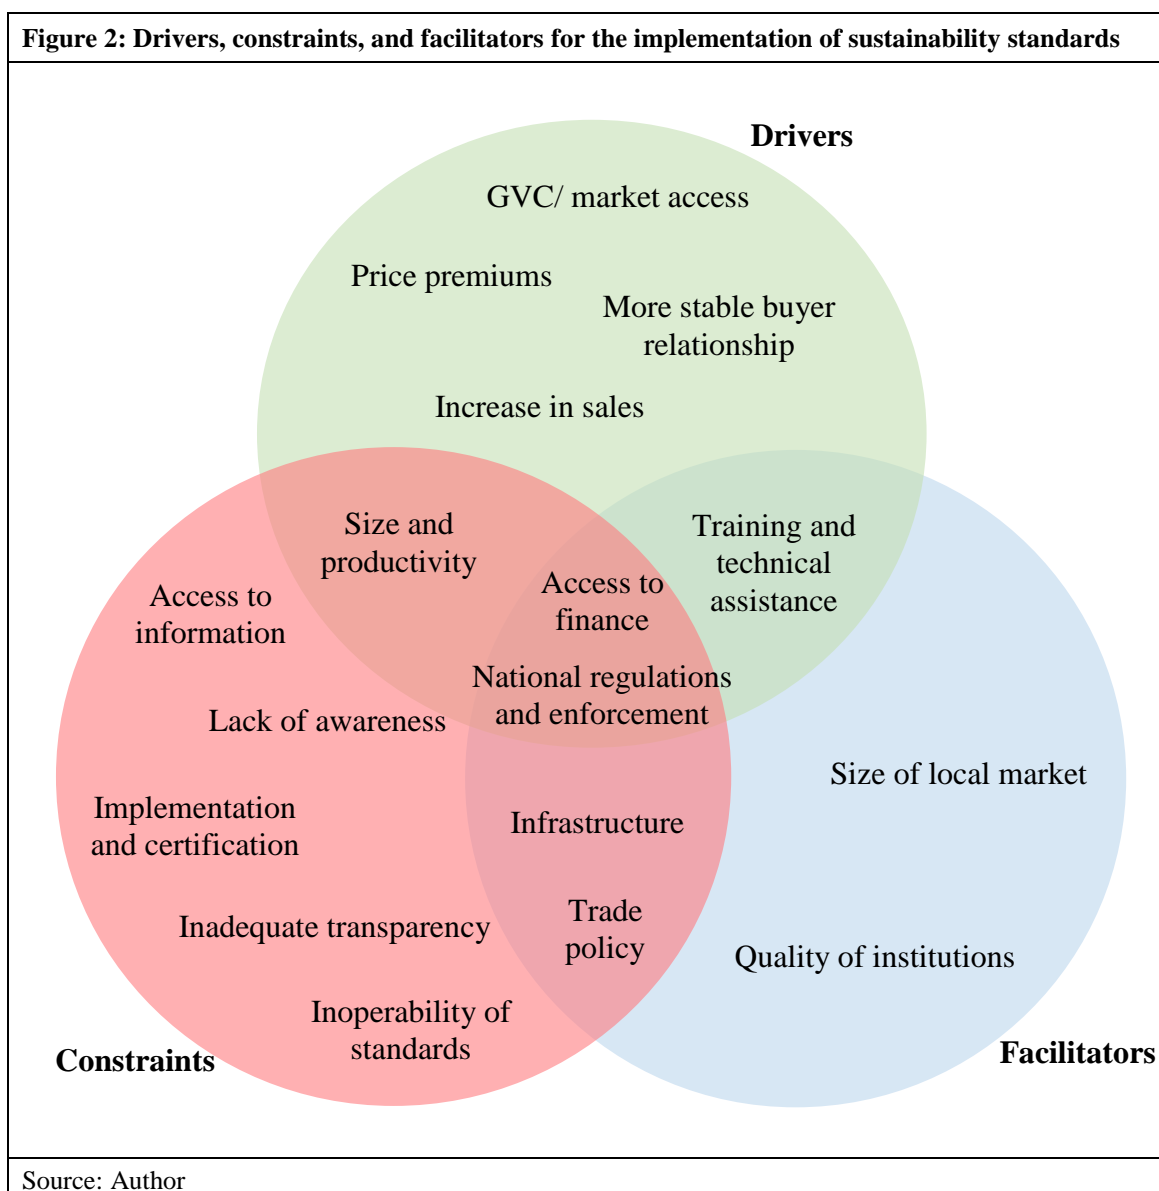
Figure 2: Drivers, constraints, and facilitators for the implementation of sustainability standards

Drivers

GVC/ market access

Price premiums

More stable buyer relationship

Increase in sales

Size and productivity

Training and technical assistance

Access to finance

National regulations and enforcement

Access to information

Lack of awareness

Implementation and certification

Inadequate transparency

Inoperability of standards

Infrastructure

Trade policy

Size of local market

Quality of institutions

Constraints

Facilitators

Source: Author